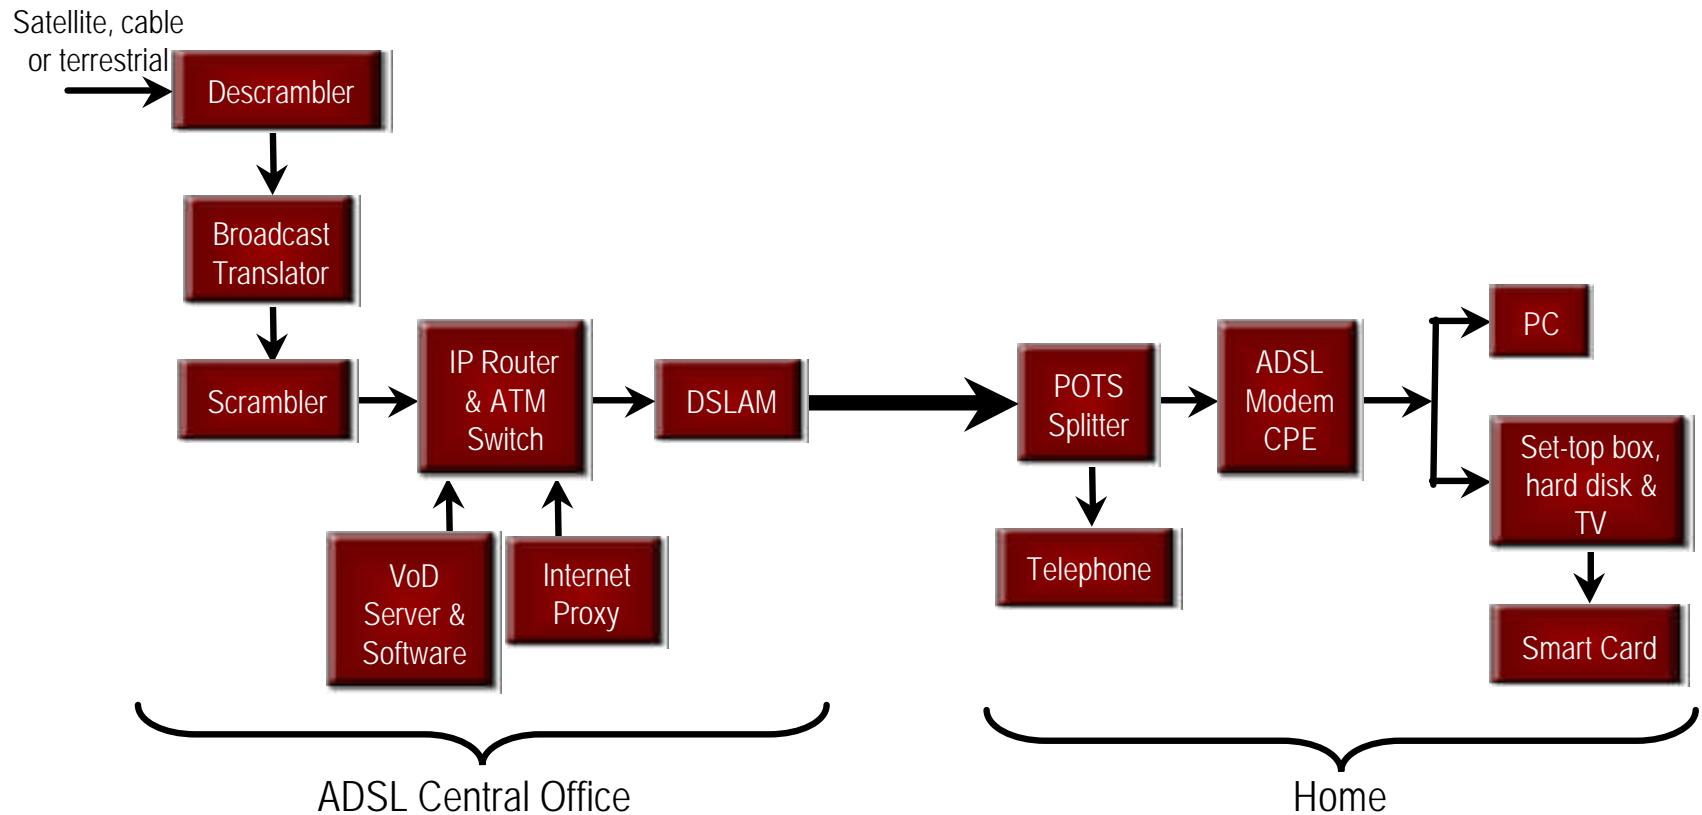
Satellite, cable or terrestrial

Descrambler

Broadcast Translator

Scrambler

IP Router & ATM Switch

DSLAM

VoD Server & Software

Internet Proxy

POTS Splitter

Telephone

ADSL Modem CPE

PC

Set-top box, hard disk & TV

Smart Card

ADSL Central Office

Home